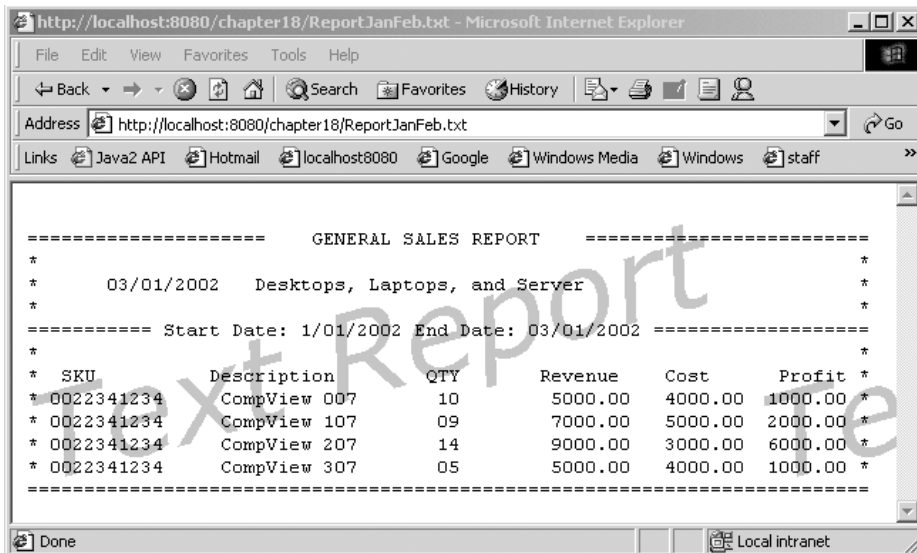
http://localhost:8080/chapter18/ReportJanFeb.txt - Microsoft Internet Explorer

File Edit View Favorites Tools Help

Back Search Favorites History

Address http://localhost:8080/chapter18/ReportJanFeb.txt Go

Links Java2 API Hotmail localhost8080 Google Windows Media Windows staff

===================== GENERAL SALES REPORT ==========================
* *
* 03/01/2002 Desktops, Laptops, and Server *
* *
=========== Start Date: 1/01/2002 End Date: 03/01/2002 ===================
* *
* SKU Description QTY Revenue Cost Profit *
* 0022341234 CompView 007 10 5000.00 4000.00 1000.00 *
* 0022341234 CompView 107 09 7000.00 5000.00 2000.00 *
* 0022341234 CompView 207 14 9000.00 3000.00 6000.00 *
* 0022341234 CompView 307 05 5000.00 4000.00 1000.00 *
=========================================================================

Text Report

Te

Done Local intranet